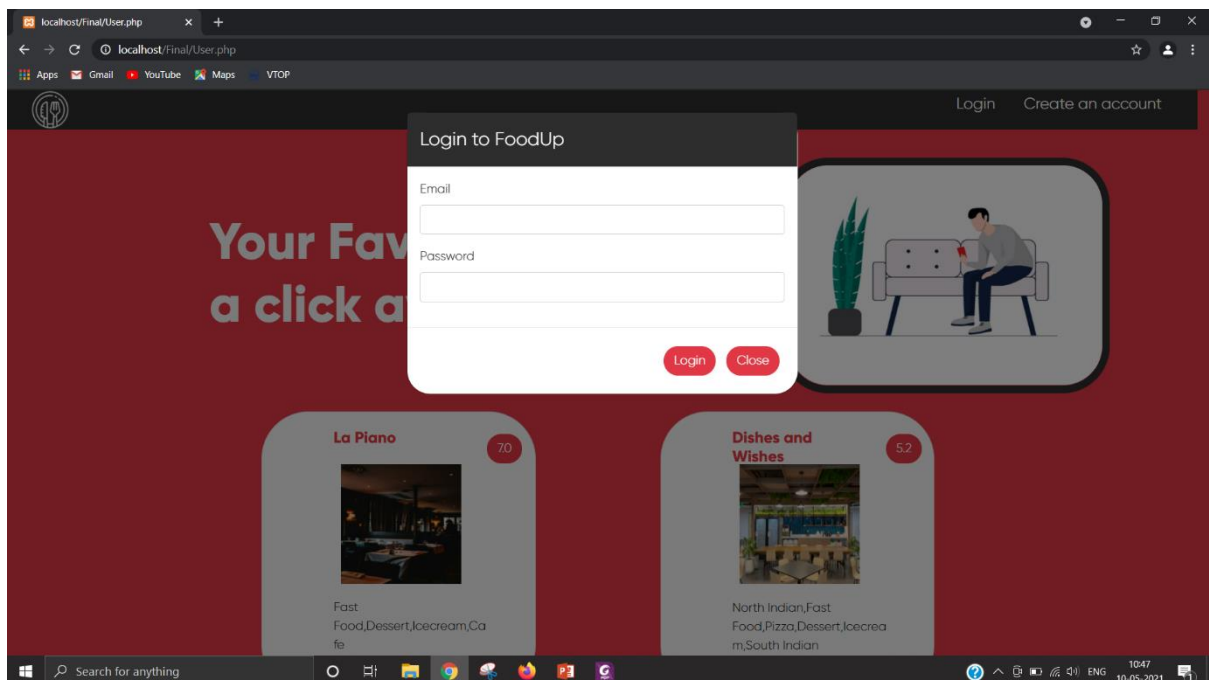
localhost/Final/User.php

localhost/Final/User.php

Apps Gmail YouTube Maps VTOP

Login Create an account

Your Fav
a click a

Login to FoodUp

Email

Password

Login Close

La Piano
7.0

Fast Food,Dessert,Icecream,Cafe

Dishes and Wishes
5.2

North Indian,Fast Food,Pizza,Dessert,Icecream,South Indian

Search for anything

ENG 10:47 10-05-2021